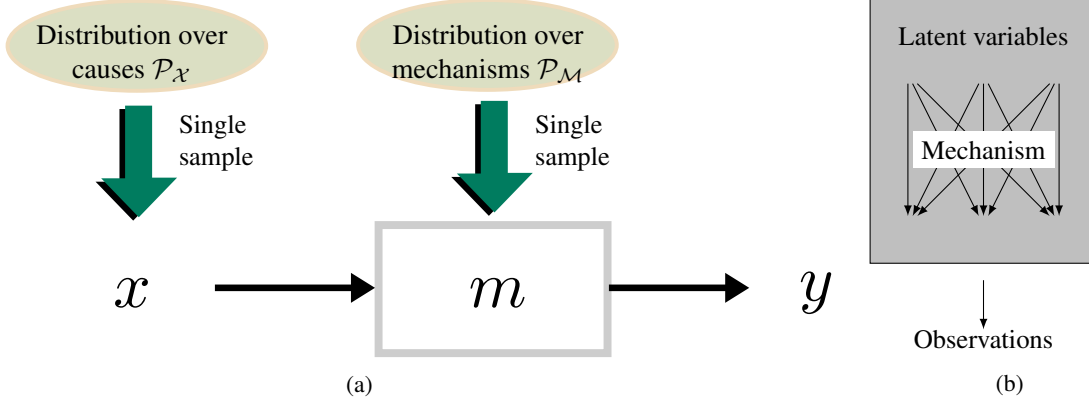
Distribution over causes $\mathcal{P}_\mathcal{X}$

Single sample

Distribution over mechanisms $\mathcal{P}_\mathcal{M}$

Single sample

$x$

$m$

$y$

(a)

Latent variables

Mechanism

Observations

(b)